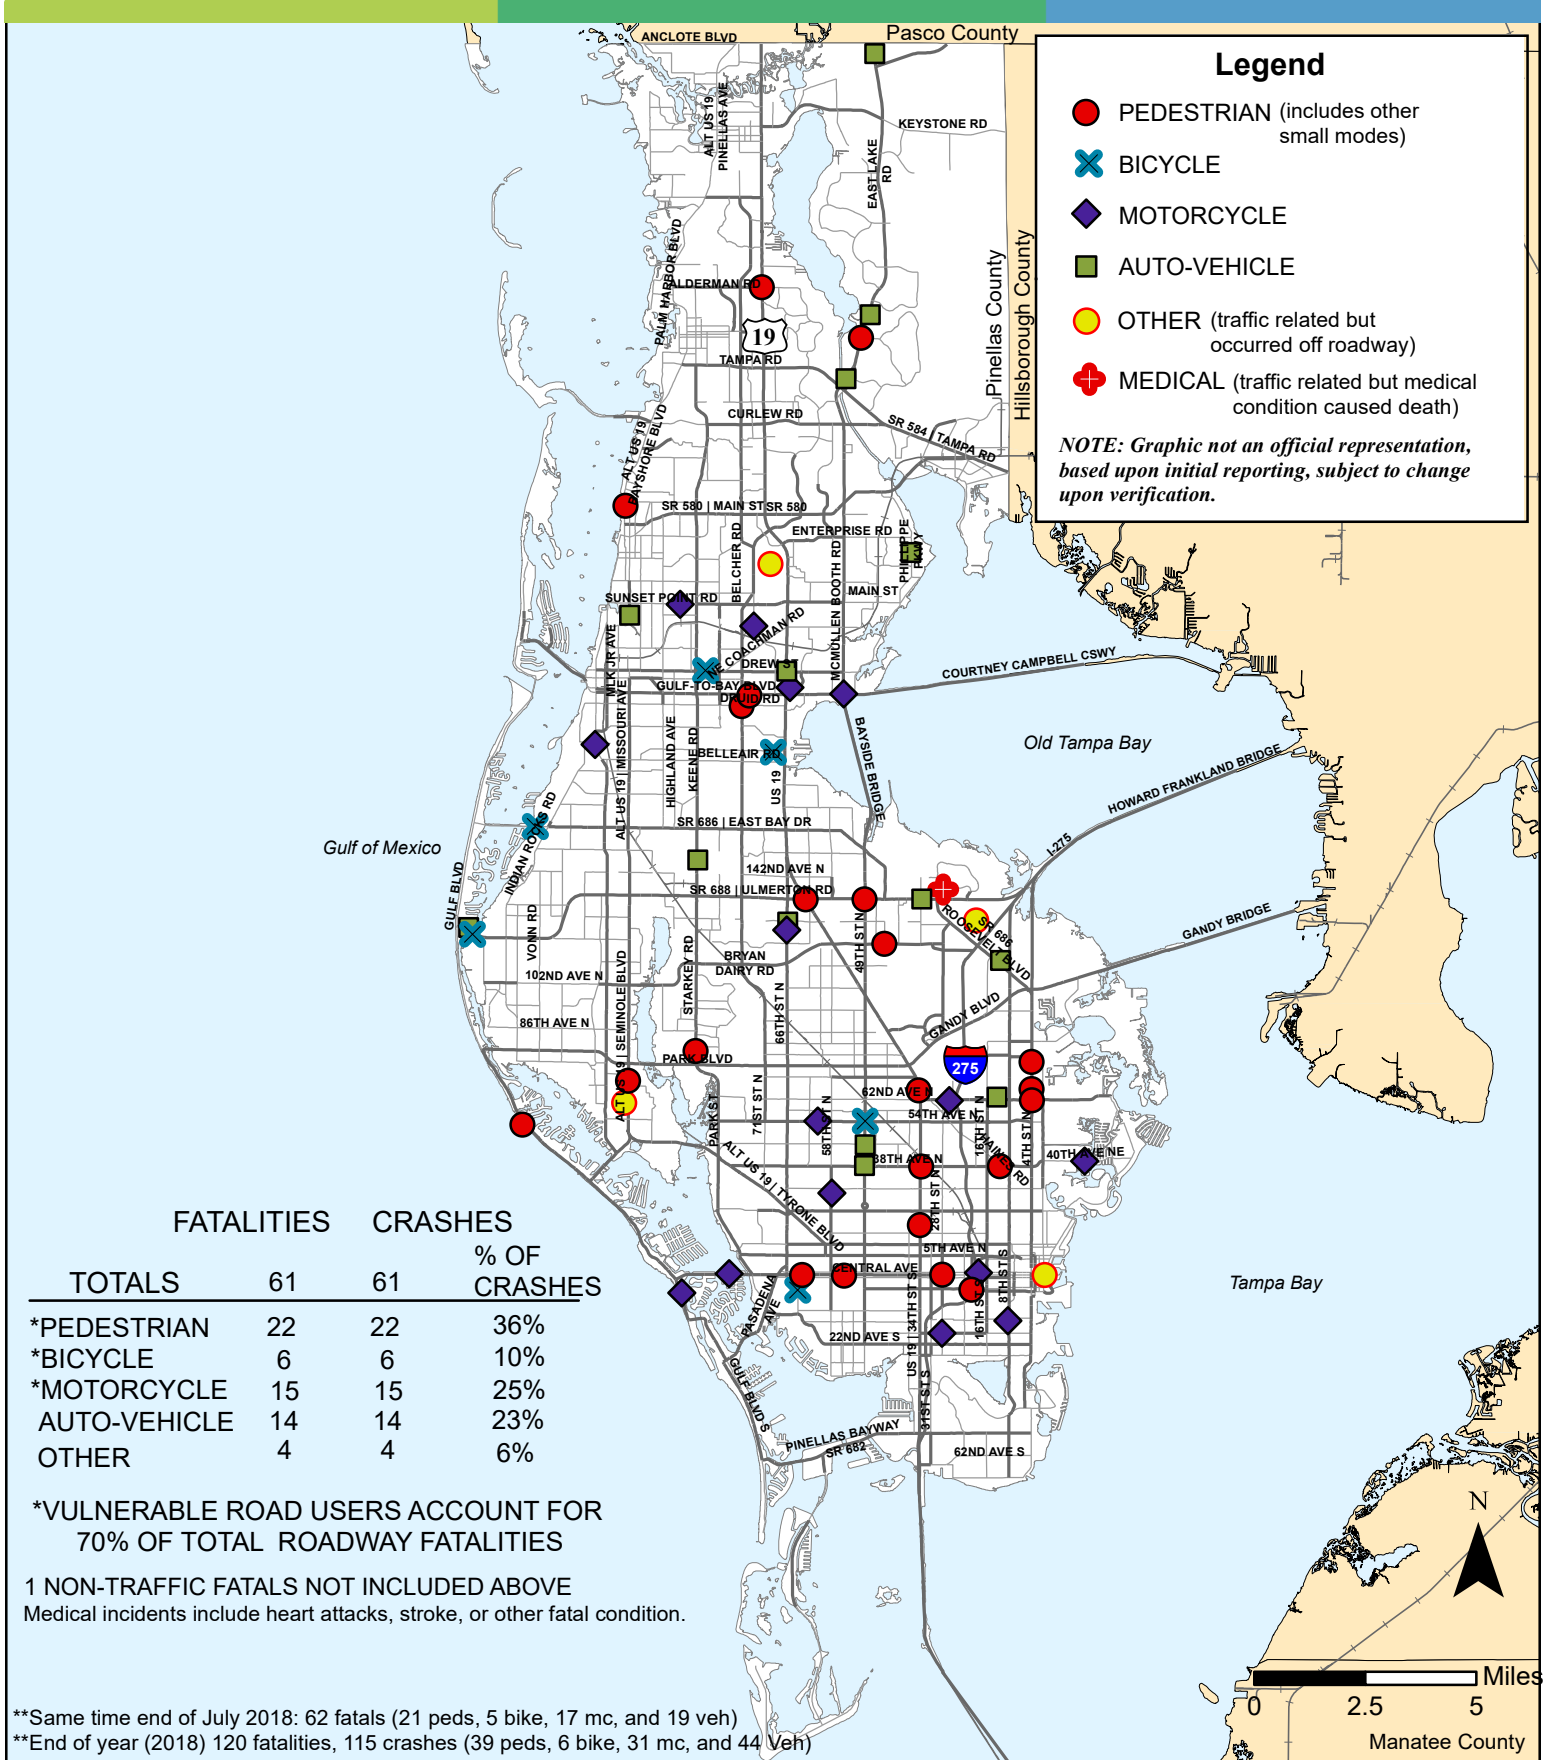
ANCLOTE BLVD
Pasco County
Legend
PEDESTRIAN (includes other small modes)
BICYCLE
MOTORCYCLE
AUTO-VEHICLE
OTHER (traffic related but occurred off roadway)
MEDICAL (traffic related but medical condition caused death)
NOTE: Graphic not an official representation, based upon initial reporting, subject to change upon verification.

KEYSTONE RD
ALT US 19
PINELLAS AVE
EAST LAKE RD
PALM HARBOR BLVD
ALDERMAN RD
19
TAMPA RD
Pinellas County
Hillsborough County
CURLEW RD
SR 584 | TAMPA RD
ALT US 19 BAYSHORE BLVD
SR 580 | MAIN ST SR 580
ENTERPRISE RD
BELCHER RD
MCMULLEN BOOTH RD
PHILIPPE PKWY
MAIN ST
SUNSET POINT RD
NE COACHMAN RD
MLK JR AVE
DREW ST
COURTNEY CAMPBELL CSWY
GULF-TO-BAY BLVD
DRUID RD
MISSOURI AVE
BAYSIDE BRIDGE
Old Tampa Bay
HIGHLAND AVE
KEENE RD
BELLEAIR RD
US 19
HOWARD FRANKLAND BRIDGE
INDIAN ROCKS RD
ALT US 19
SR 686 | EAST BAY DR
I-275
Gulf of Mexico
142ND AVE N
GULF BLVD
SR 688 | ULMERTON RD
ROOSEVELT BLVD
SR 686
VONN RD
STARKEY RD
49TH ST N
GANDY BRIDGE
BRYAN DAIRY RD
102ND AVE N
SEMINOLE BLVD
66TH ST N
86TH AVE N
GANDY BLVD
PARK BLVD
275
ALT US
62ND AVE N
71ST ST N
PARK ST
58TH ST N
54TH AVE N
16TH ST N
4TH ST N
HAINES RD
40TH AVE NE
38TH AVE N
ALT US 19 | TYRONE BLVD
28TH ST N
5TH AVE N
FATALITIES CRASHES
CENTRAL AVE
8TH ST S
Tampa Bay
PASADENA AVE
34TH ST S
16TH ST S
22ND AVE S
US 19
31ST ST S
GULF BLVD S
PINELLAS BAYWAY SR 682
62ND AVE S

| TOTALS | 61 | 61 | % OF CRASHES |
|---|---|---|---|
| *PEDESTRIAN | 22 | 22 | 36% |
| *BICYCLE | 6 | 6 | 10% |
| *MOTORCYCLE | 15 | 15 | 25% |
| AUTO-VEHICLE | 14 | 14 | 23% |
| OTHER | 4 | 4 | 6% |

*VULNERABLE ROAD USERS ACCOUNT FOR 70% OF TOTAL ROADWAY FATALITIES

1 NON-TRAFFIC FATALS NOT INCLUDED ABOVE
Medical incidents include heart attacks, stroke, or other fatal condition.

N
Miles
0 2.5 5
Manatee County

**Same time end of July 2018: 62 fatals (21 peds, 5 bike, 17 mc, and 19 veh)
**End of year (2018) 120 fatalities, 115 crashes (39 peds, 6 bike, 31 mc, and 44 Veh)